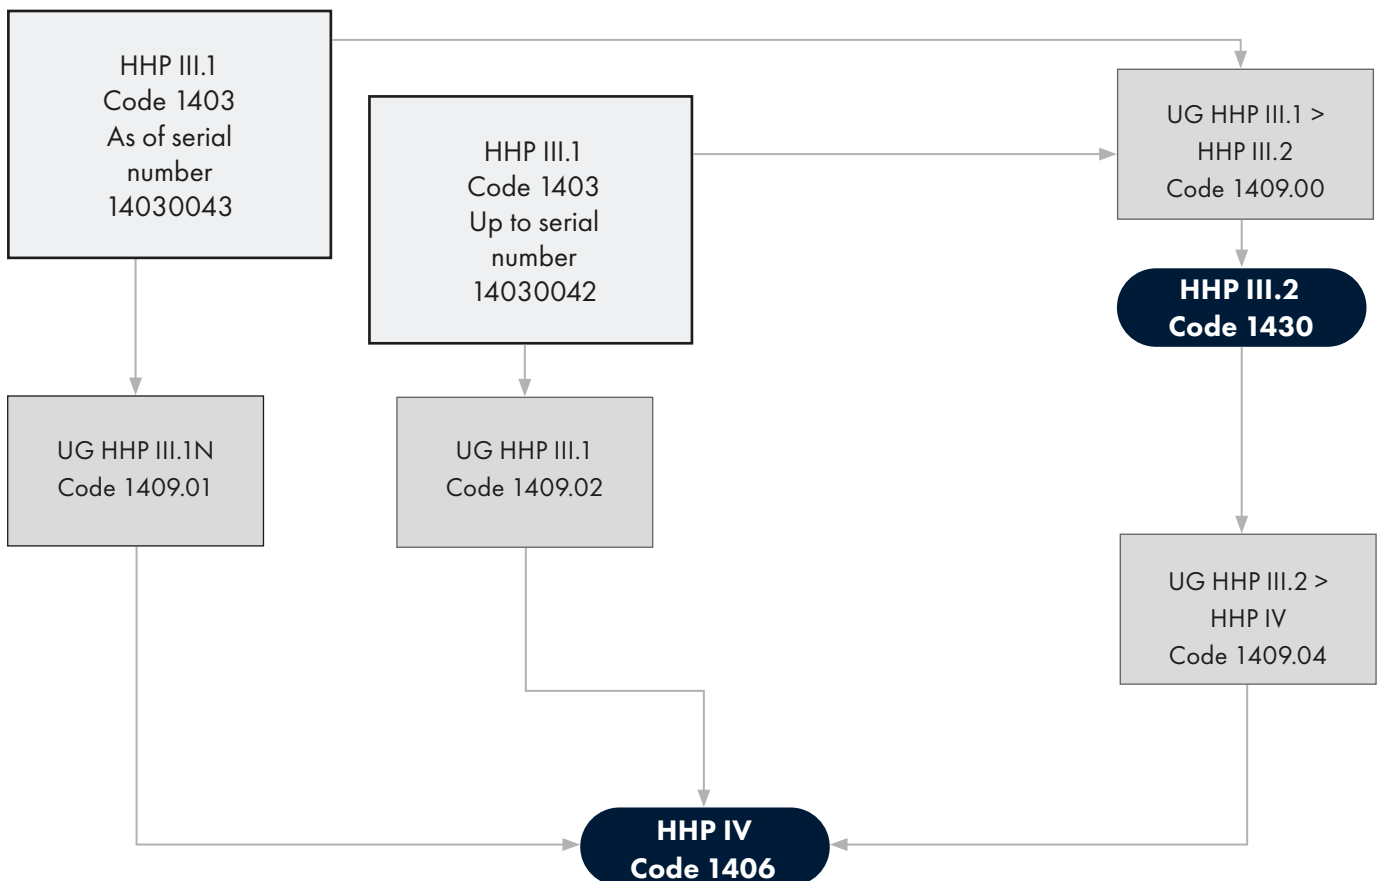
HHP III.1
Code 1403
As of serial number
14030043

HHP III.1
Code 1403
Up to serial number
14030042

UG HHP III.1 >
HHP III.2
Code 1409.00

HHP III.2
Code 1430

UG HHP III.1N
Code 1409.01

UG HHP III.1
Code 1409.02

UG HHP III.2 >
HHP IV
Code 1409.04

HHP IV
Code 1406